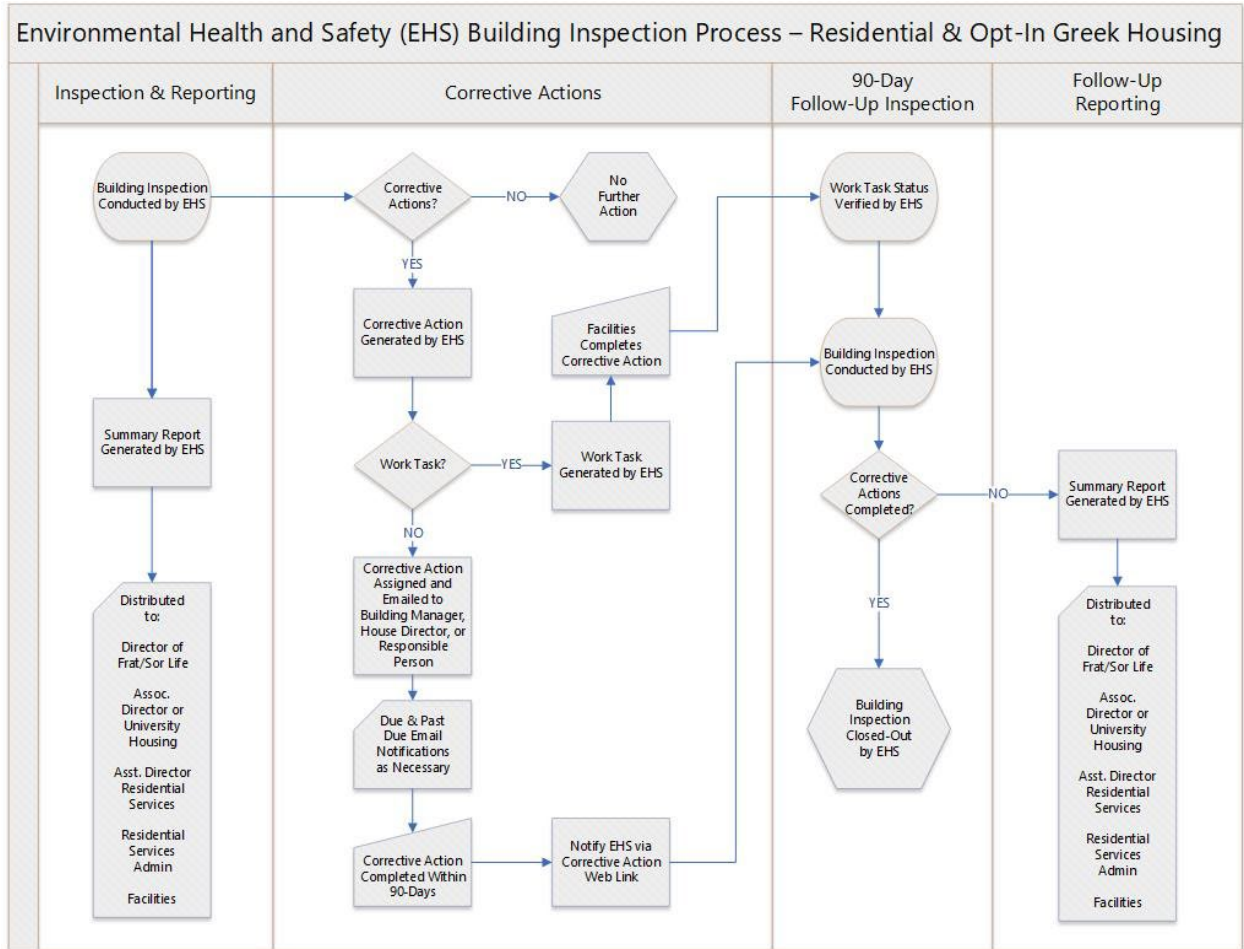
Environmental Health and Safety (EHS) Building Inspection Process – Residential & Opt-In Greek Housing

Inspection & Reporting

Building Inspection Conducted by EHS

Summary Report Generated by EHS

Distributed to:

Director of Frat/Sor Life

Assoc. Director or University Housing

Asst. Director Residential Services

Residential Services Admin

Facilities

Corrective Actions

Corrective Actions?

NO

No Further Action

YES

Corrective Action Generated by EHS

Work Task?

YES

Work Task Generated by EHS

Facilities Completes Corrective Action

NO

Corrective Action Assigned and Emailed to Building Manager, House Director, or Responsible Person

Due & Past Due Email Notifications as Necessary

Corrective Action Completed Within 90-Days

Notify EHS via Corrective Action Web Link

90-Day Follow-Up Inspection

Work Task Status Verified by EHS

Building Inspection Conducted by EHS

Corrective Actions Completed?

NO

YES

Building Inspection Closed-Out by EHS

Follow-Up Reporting

Summary Report Generated by EHS

Distributed to:

Director of Frat/Sor Life

Assoc. Director or University Housing

Asst. Director Residential Services

Residential Services Admin

Facilities